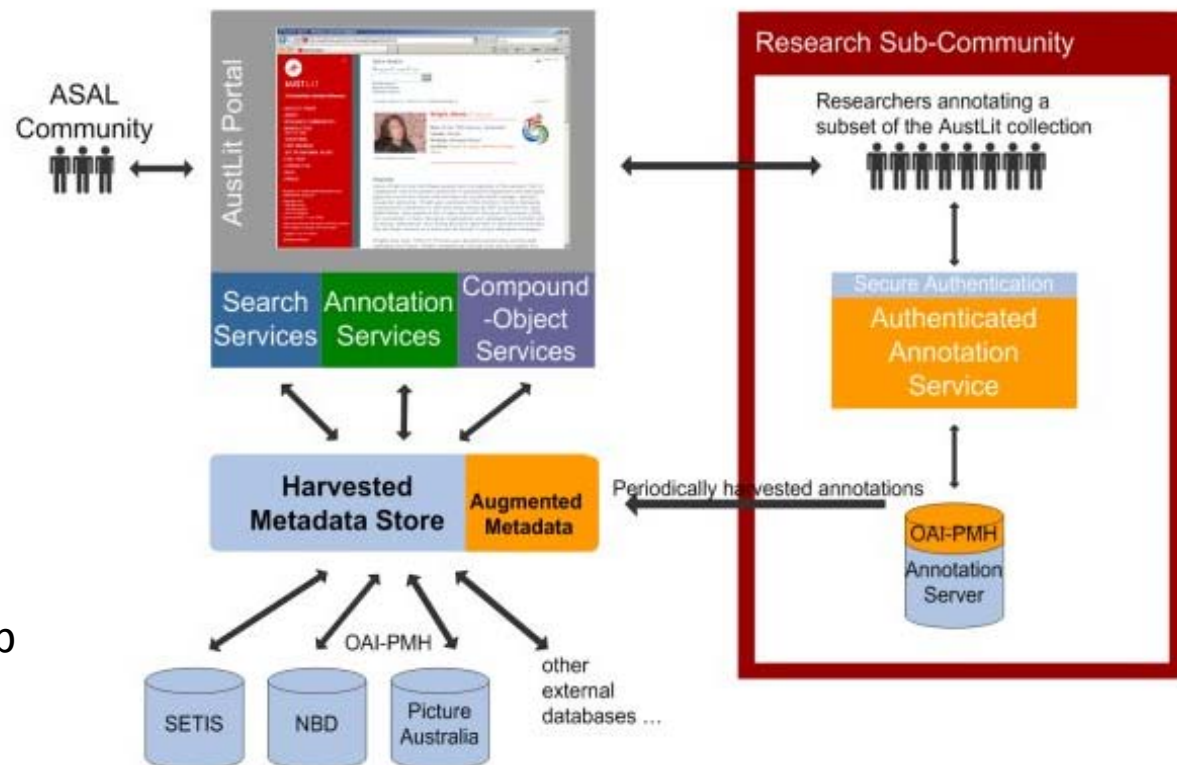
ASAL Community

AustLit Portal

AUSTLIT

Search Services

Annotation Services

Compound -Object Services

Research Sub-Community

Researchers annotating a subset of the AustLit collection

Secure Authentication

Authenticated Annotation Service

Harvested Metadata Store

Augmented Metadata

Periodically harvested annotations

OAI-PMH

Annotation Server

OAI-PMH

SETIS

NBD

Picture Australia

other external databases ...

o